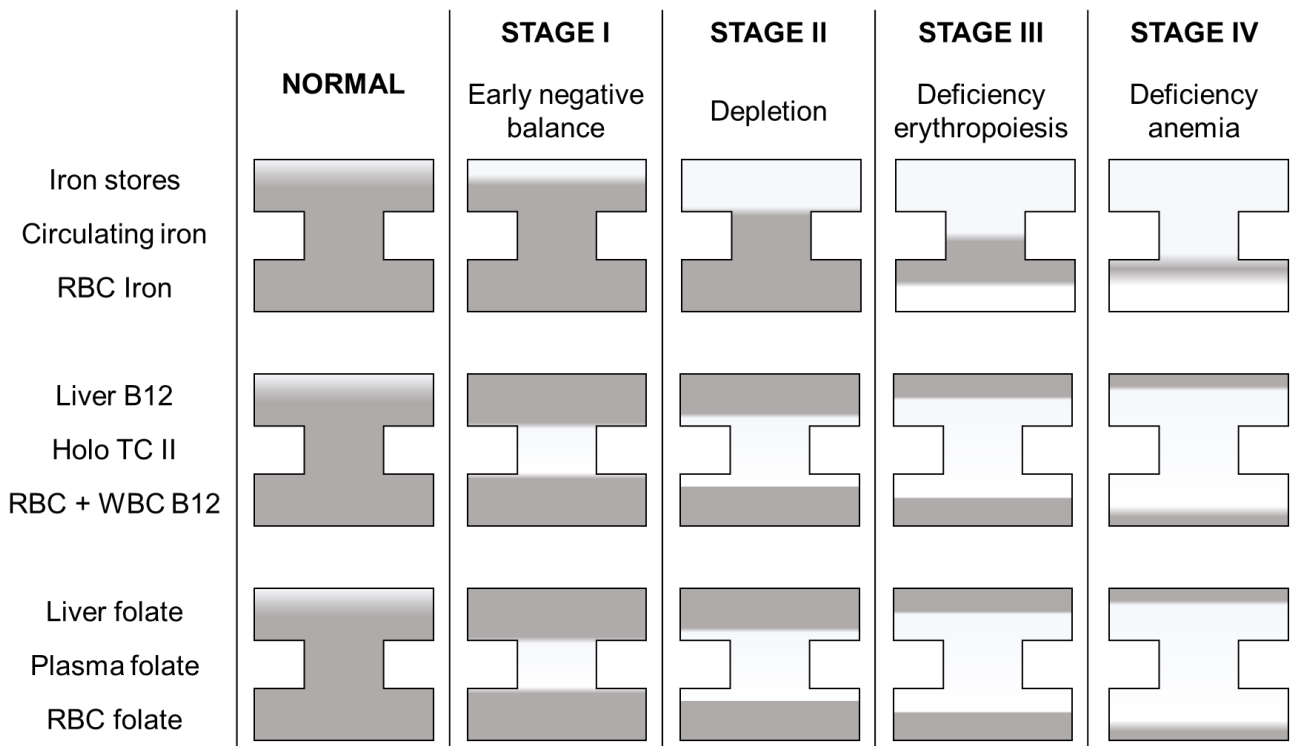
| | NORMAL | STAGE I Early negative balance | STAGE II Depletion | STAGE III Deficiency erythropoiesis | STAGE IV Deficiency anemia |
|---|---|---|---|---|---|
| Iron stores | | | | | |
| Circulating iron | | | | | |
| RBC Iron | | | | | |
| Liver B12 | | | | | |
| Holo TC II | | | | | |
| RBC + WBC B12 | | | | | |
| Liver folate | | | | | |
| Plasma folate | | | | | |
| RBC folate | | | | | |